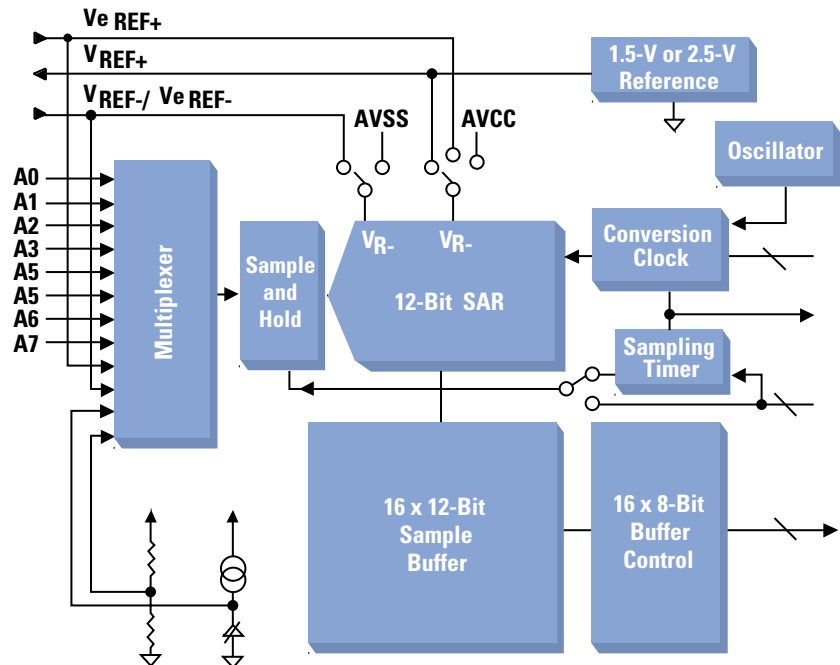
Ve REF+

VREF+

VREF-/ Ve REF-

1.5-V or 2.5-V Reference

AVSS

AVCC

Oscillator

A0
A1
A2
A3
A5
A5
A6
A7

Multiplexer

Sample and Hold

VR-

VR-

12-Bit SAR

Conversion Clock

Sampling Timer

16 x 12-Bit Sample Buffer

16 x 8-Bit Buffer Control